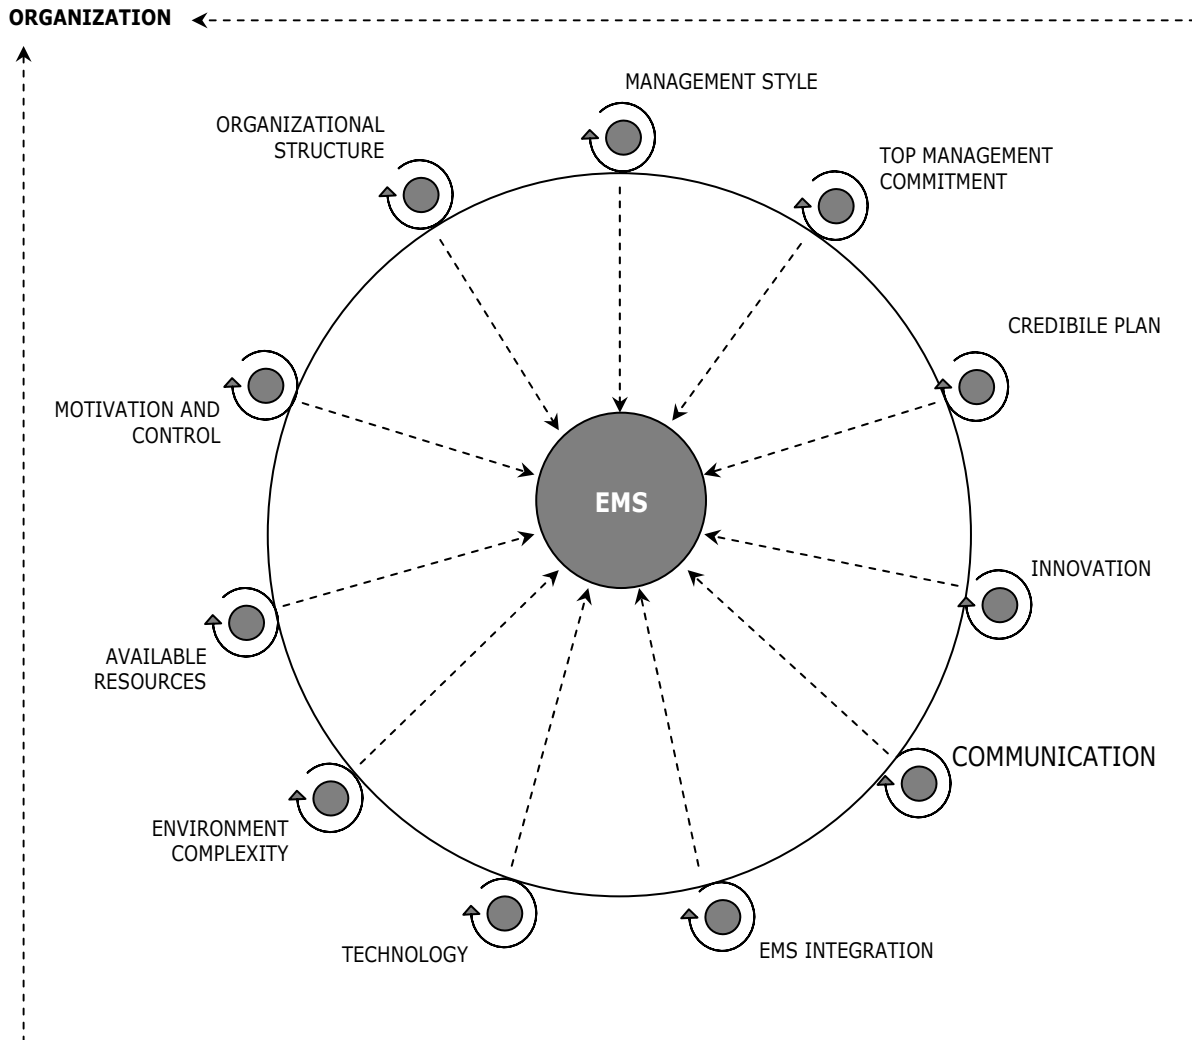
ORGANIZATION

MANAGEMENT STYLE

ORGANIZATIONAL STRUCTURE

TOP MANAGEMENT COMMITMENT

CREDIBILE PLAN

MOTIVATION AND CONTROL

EMS

INNOVATION

AVAILABLE RESOURCES

COMMUNICATION

ENVIRONMENT COMPLEXITY

TECHNOLOGY

EMS INTEGRATION